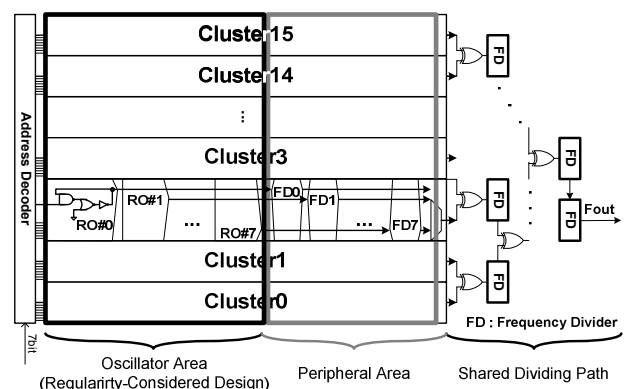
Address Decoder

Cluster15

Cluster14

⋮

Cluster3

RO#0

RO#1

…

RO#7

FD0

FD1

…

FD7

Cluster1

Cluster0

FD

FD

FD

FD

FD

Fout

FD : Frequency Divider

7bit

Oscillator Area (Regularirty-Considered Design)

Peripheral Area

Shared Dividing Path